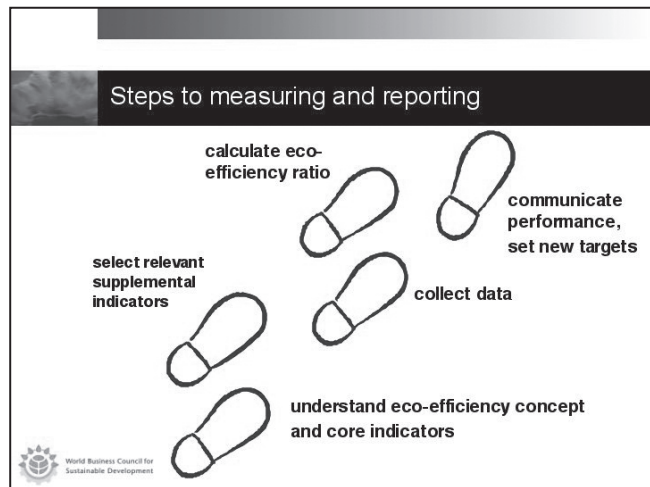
Steps to measuring and reporting

calculate eco-efficiency ratio

communicate performance, set new targets

select relevant supplemental indicators

collect data

understand eco-efficiency concept and core indicators

World Business Council for Sustainable Development